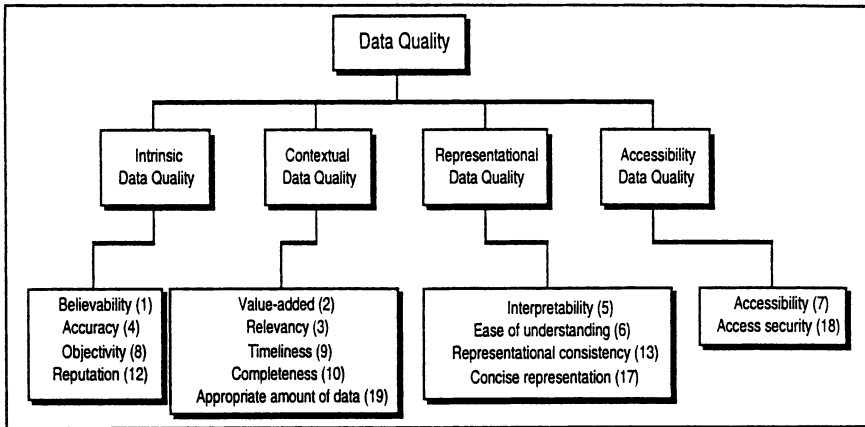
Data Quality

Intrinsic Data Quality

Contextual Data Quality

Representational Data Quality

Accessibility Data Quality

Believability (1)
Accuracy (4)
Objectivity (8)
Reputation (12)

Value-added (2)
Relevancy (3)
Timeliness (9)
Completeness (10)
Appropriate amount of data (19)

Interpretability (5)
Ease of understanding (6)
Representational consistency (13)
Concise representation (17)

Accessibility (7)
Access security (18)